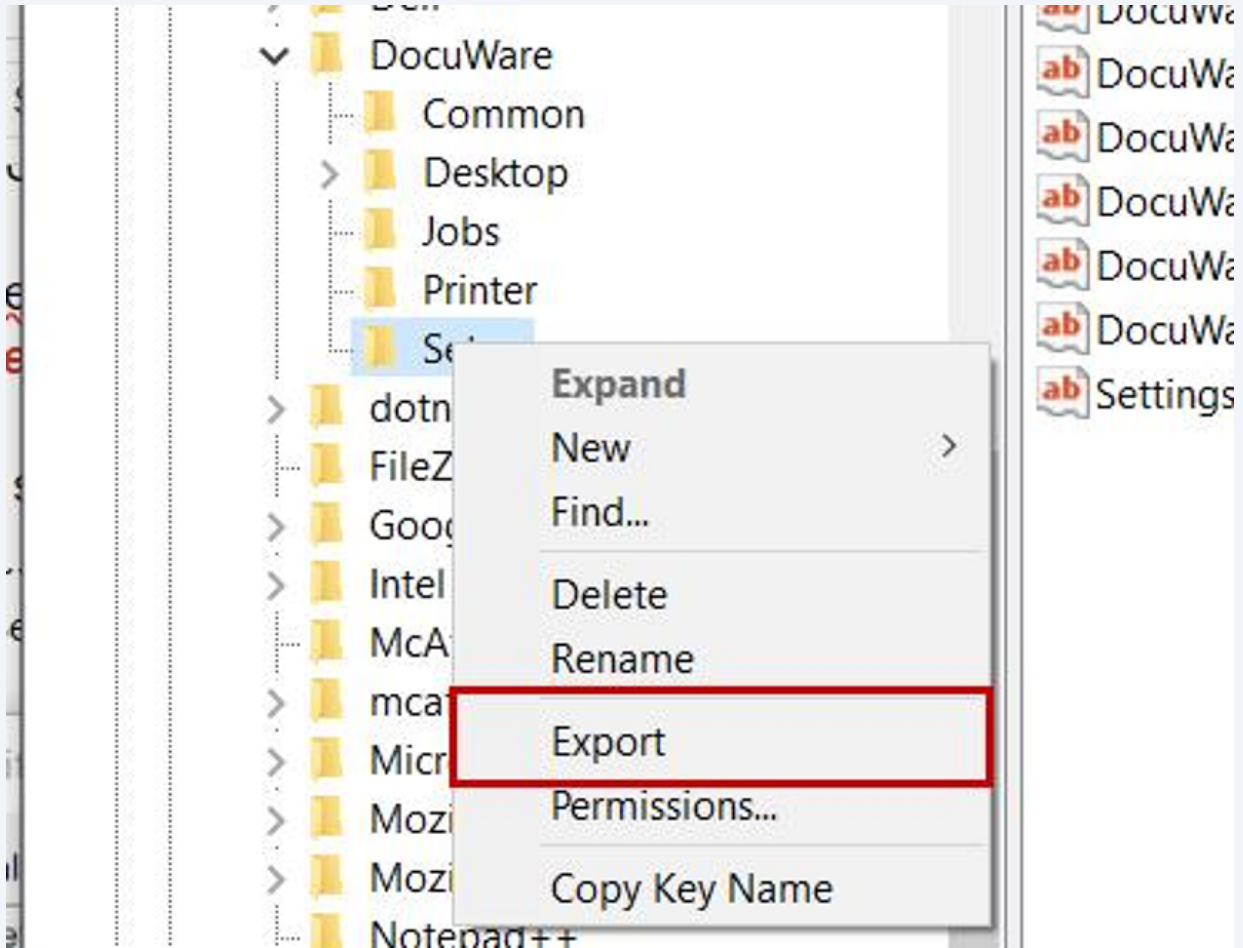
DocuWare
Common
Desktop
Jobs
Printer
Se
dotn
FileZ
Goog
Intel
McA
mca
Micr
Mozi
Mozi
Notepad++

Expand
New
Find...
Delete
Rename
Export
Permissions...
Copy Key Name

ab DocuWa
ab DocuWa
ab DocuWa
ab DocuWa
ab DocuWa
ab DocuWa
ab Settings